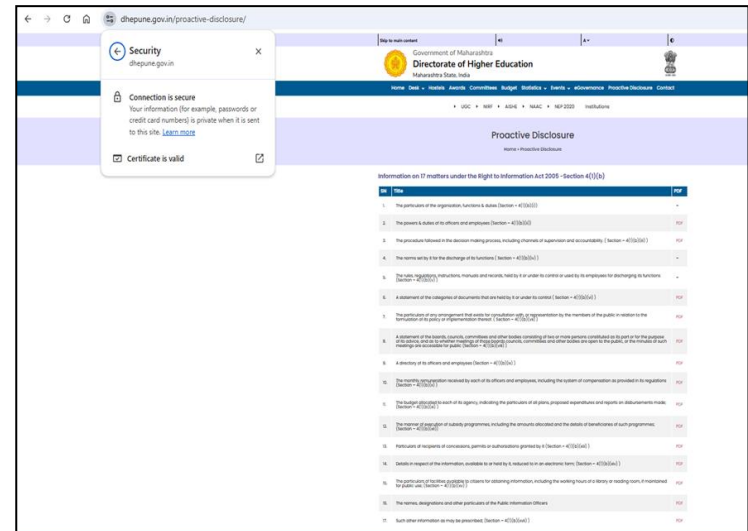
dhepune.gov.in/proactive-disclosure/

Security
dhepune.gov.in

Connection is secure
Your information (for example, passwords or credit card numbers) is private when it is sent to this site. Learn more

Certificate is valid

Skip to main content

Government of Maharashtra
Directorate of Higher Education
Maharashtra State, India

Home Desk Hostels Awards Committees Budget Statistics Events eGovernance Proactive Disclosure Contact

UGC MHRD AISHE NAAC NEP 2020 Institutions

Proactive Disclosure

Home » Proactive Disclosure

Information on 17 matters under the Right to Information Act 2005 -Section 4(1)(b)

| SN | Title | PDF |
|---|---|---|
| 1. | The particulars of the organization, functions & duties (Section – 4(1)(b)(i)) | - |
| 2. | The powers & duties of its officers and employees (Section – 4(1)(b)(ii)) | PDF |
| 3. | The procedure followed in the decision making process, including channels of supervision and accountability. ( Section – 4(1)(b)(iii) ) | PDF |
| 4. | The norms set by it for the discharge of its functions ( Section – 4(1)(b)(iv) ) | - |
| 5. | The rules, regulations, instructions, manuals and records, held by it or under its control or used by its employees for discharging its functions (Section – 4(1)(b)(v) ) | - |
| 6. | A statement of the categories of documents that are held by it or under its control ( Section – 4(1)(b)(vi) ) | PDF |
| 7. | The particulars of any arrangement that exists for consultation with, or representation by the members of the public in relation to the formulation of its policy or implementation thereof. ( Section – 4(1)(b)(vii) ) | PDF |
| 8. | A statement of the boards, councils, committees and other bodies consisting of two or more persons constituted as its part or for the purpose of its advice, and as to whether meetings of those boards, councils, committees and other bodies are open to the public, or the minutes of such meetings are accessible for public (Section – 4(1)(b)(viii) ) | PDF |
| 9. | A directory of its officers and employees (Section – 4(1)(b)(ix)) | PDF |
| 10. | The monthly remuneration received by each of its officers and employees, including the system of compensation as provided in its regulations (Section – 4(1)(b)(x)) | PDF |
| 11. | The budget allocated to each of its agency, indicating the particulars of all plans, proposed expenditures and reports on disbursements made. (Section – 4(1)(b)(xi)) | PDF |
| 12. | The manner of execution of subsidy programmes, including the amounts allocated and the details of beneficiaries of such programmes. (Section – 4(1)(b)(xii)) | PDF |
| 13. | Particulars of recipients of concessions, permits or authorizations granted by it (Section – 4(1)(b)(xiii)) | PDF |
| 14. | Details in respect of the information, available to or held by it, reduced to in an electronic form (Section – 4(1)(b)(xiv) ) | PDF |
| 15. | The particulars of facilities available to citizens for obtaining information, including the working hours of a library or reading room, if maintained for public use (Section – 4(1)(b)(xv)) | PDF |
| 16. | The names, designations and other particulars of the Public Information Officers | PDF |
| 17. | Such other information as may be prescribed. (Section – 4(1)(b)(xvii) ) | PDF |